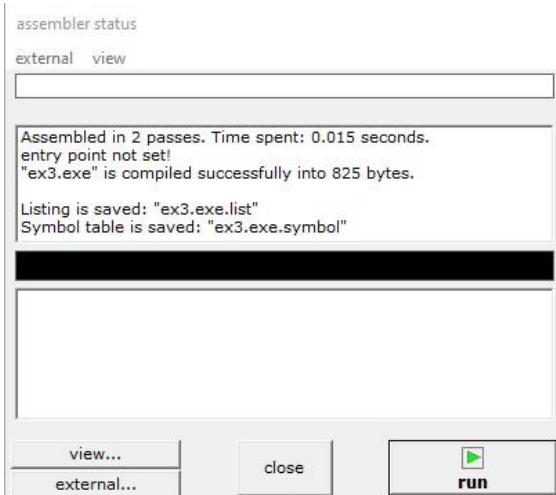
assembler status

external view

Assembled in 2 passes. Time spent: 0.015 seconds.
entry point not set!
"ex3.exe" is compiled successfully into 825 bytes.

Listing is saved: "ex3.exe.list"
Symbol table is saved: "ex3.exe.symbol"

view...

external...

close

run